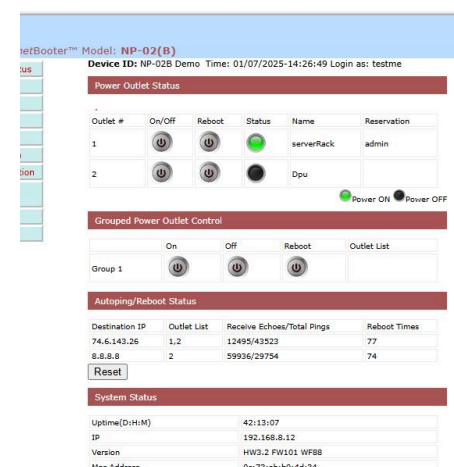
etBooter™ Model: NP-02(B)

tus

tion

Device ID: NP-02B Demo Time: 01/07/2025-14:26:49 Login as: testme

Power Outlet Status

| Outlet # | On/Off | Reboot | Status | Name | Reservation |
|---|---|---|---|---|---|
| 1 | | | | serverRack | admin |
| 2 | | | | Dpu | |

Power ON Power OFF

Grouped Power Outlet Control

| | On | Off | Reboot | Outlet List |
|---|---|---|---|---|
| Group 1 | | | | |

Autoping/Reboot Status

| Destination IP | Outlet List | Receive Echoes/Total Pings | Reboot Times |
|---|---|---|---|
| 74.6.143.26 | 1,2 | 12495/43523 | 77 |
| 8.8.8.8 | 2 | 59936/29754 | 74 |

Reset

System Status

| | |
|---|---|
| Uptime(D:H:M) | 42:13:07 |
| IP | 192.168.8.12 |
| Version | HW3.2 FW101 WF88 |
| Mac Address | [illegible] |